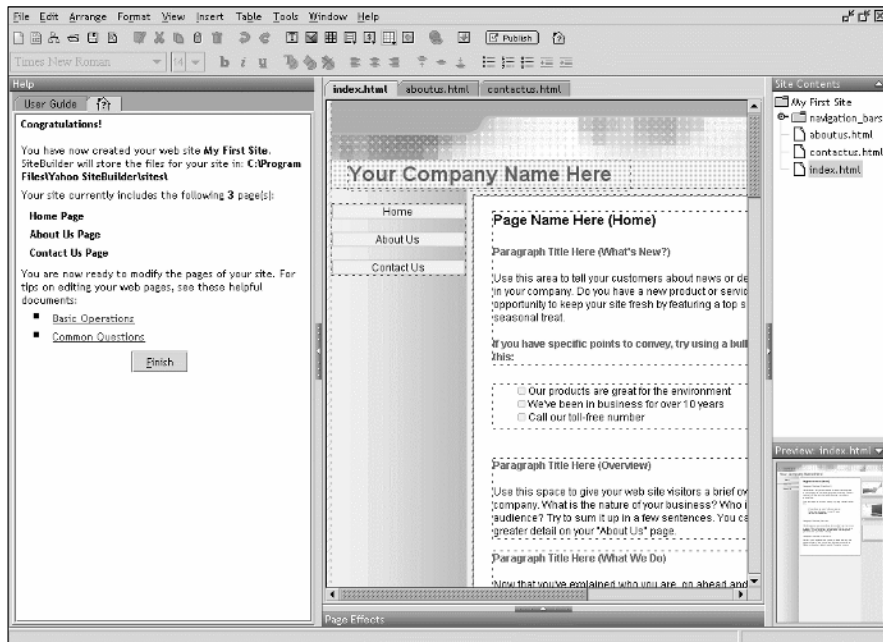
File Edit Arrange Format View Insert Table Tools Window Help

Publish

Times New Roman 14

Help

User Guide

Congratulations!

You have now created your web site My First Site. SiteBuilder will store the files for your site in: C:\Program Files\Yahoo SiteBuilder\sites\

Your site currently includes the following 3 page(s):

Home Page

About Us Page

Contact Us Page

You are now ready to modify the pages of your site. For tips on editing your web pages, see these helpful documents:

- Basic Operations
- Common Questions

Finish

index.html aboutus.html contactus.html

Your Company Name Here

Home

About Us

Contact Us

Page Name Here (Home)

Paragraph Title Here (What's New?)

Use this area to tell your customers about news or de in your company. Do you have a new product or servic opportunity to keep your site fresh by featuring a top s seasonal treat.

If you have specific points to convey, try using a bull this:

Our products are great for the environment
We've been in business for over 10 years
Call our toll-free number

Paragraph Title Here (Overview)

Use this space to give your web site visitors a brief ov company. What is the nature of your business? Who i audience? Try to sum it up in a few sentences. You ca greater detail on your "About Us" page.

Paragraph Title Here (What We Do)

Now that you've explained who you are, go ahead and

Page Effects

Site Contents

My First Site

navigation_bars

aboutus.html

contactus.html

index.html

Preview: index.html